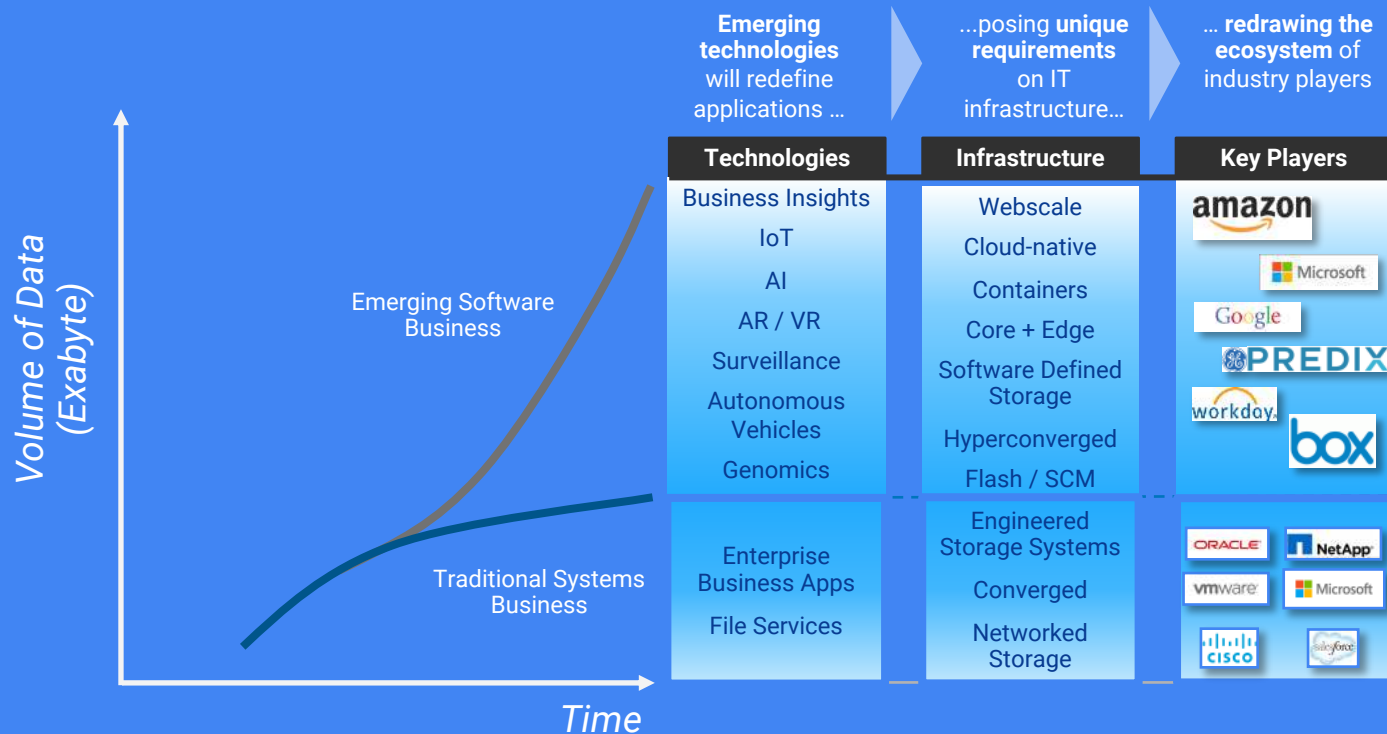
Emerging technologies will redefine applications …

...posing unique requirements on IT infrastructure…

… redrawing the ecosystem of industry players

Volume of Data (Exabyte)

Emerging Software Business

Traditional Systems Business

Time

| Technologies | Infrastructure | Key Players |
|---|---|---|
| Business Insights<br>IoT<br>AI<br>AR / VR<br>Surveillance<br>Autonomous Vehicles<br>Genomics | Webscale<br>Cloud-native<br>Containers<br>Core + Edge<br>Software Defined Storage<br>Hyperconverged<br>Flash / SCM | amazon<br>Microsoft<br>Google<br>PREDIX<br>workday.<br>box |
| Enterprise Business Apps<br>File Services | Engineered Storage Systems<br>Converged<br>Networked Storage | ORACLE<br>NetApp<br>vmware<br>Microsoft<br>CISCO<br>salesforce |